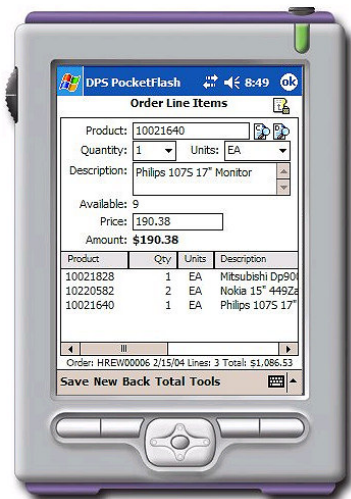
DPS PocketFlash 8:49 ok

Order Line Items

Product: 10021640

Quantity: 1 Units: EA

Description: Philips 107S 17" Monitor

Available: 9

Price: 190.38

Amount: $190.38

| Product | Qty | Units | Description |
|---|---|---|---|
| 10021828 | 1 | EA | Mitsubishi Dp90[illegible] |
| 10220582 | 2 | EA | Nokia 15" 449Za |
| 10021640 | 1 | EA | Philips 107S 17" |

Order: HREW00006 2/15/04 Lines: 3 Total: $1,086.53

Save New Back Total Tools